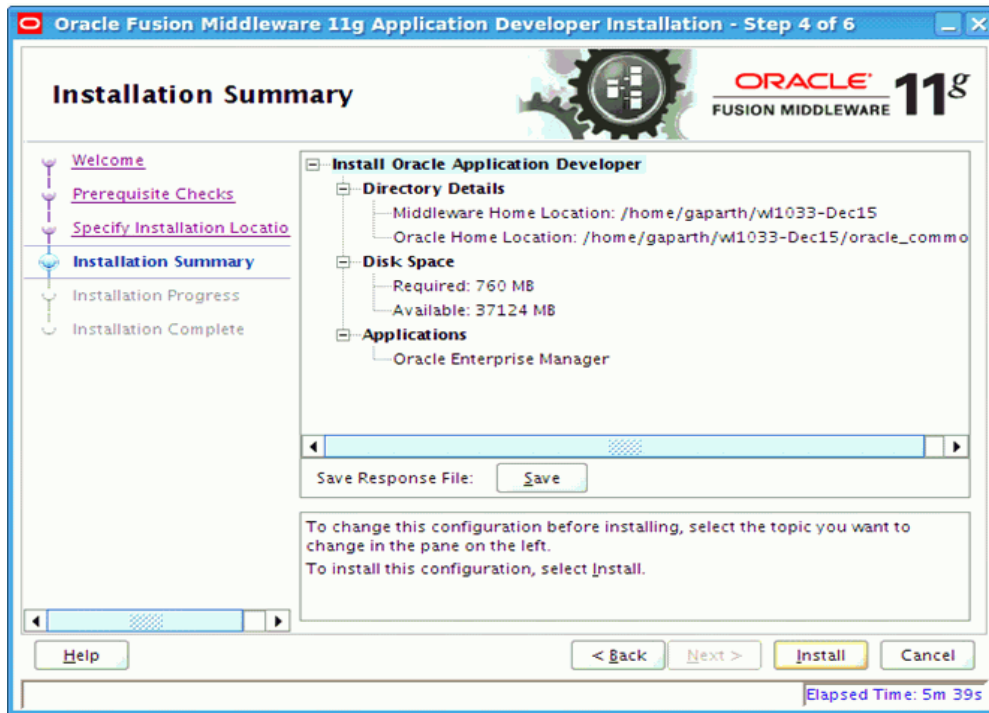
Oracle Fusion Middleware 11g Application Developer Installation - Step 4 of 6

Installation Summary

ORACLE
FUSION MIDDLEWARE 11g

Welcome
Prerequisite Checks
Specify Installation Locatio
Installation Summary
Installation Progress
Installation Complete

Install Oracle Application Developer
Directory Details
Middleware Home Location: /home/gaparth/wl1033-Dec15
Oracle Home Location: /home/gaparth/wl1033-Dec15/oracle_commo
Disk Space
Required: 760 MB
Available: 37124 MB
Applications
Oracle Enterprise Manager

Save Response File: Save

To change this configuration before installing, select the topic you want to change in the pane on the left.
To install this configuration, select Install.

Help
< Back
Next >
Install
Cancel

Elapsed Time: 5m 39s